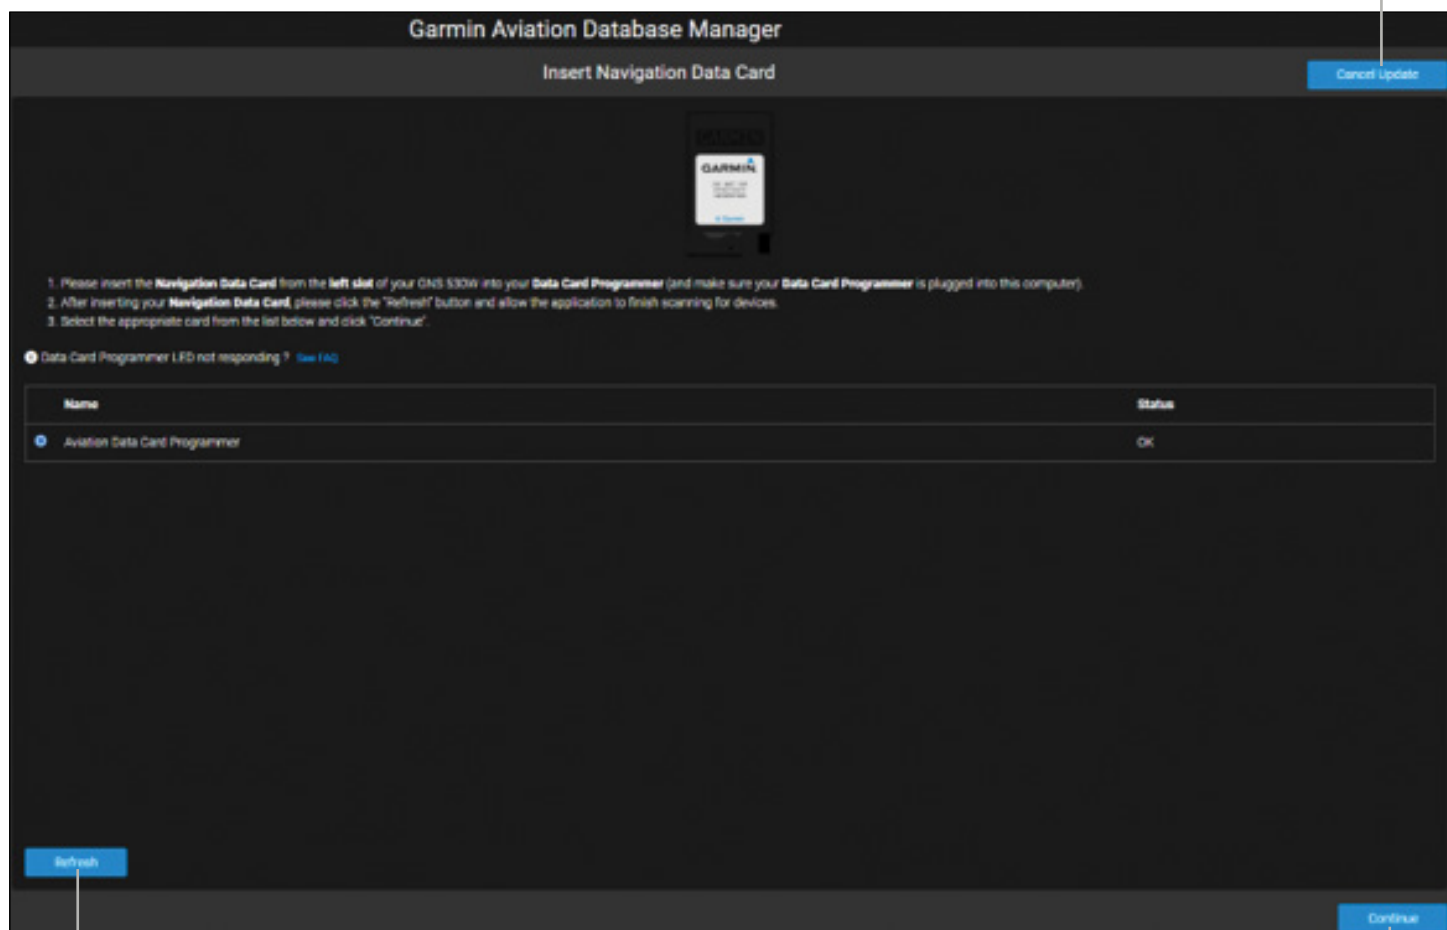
Garmin Aviation Database Manager

Insert Navigation Data Card

Cancel Update

GARMIN

1. Please insert the **Navigation Data Card** from the **left slot** of your GNS 530W into your **Data Card Programmer** (and make sure your **Data Card Programmer** is plugged into this computer).
2. After inserting your **Navigation Data Card**, please click the "Refresh" button and allow the application to finish scanning for devices.
3. Select the appropriate card from the list below and click "Continue".

Data Card Programmer LED not responding ? See FAQ

| Name | Status |
|---|---|
| Aviation Data Card Programmer | OK |

Refresh

Continue